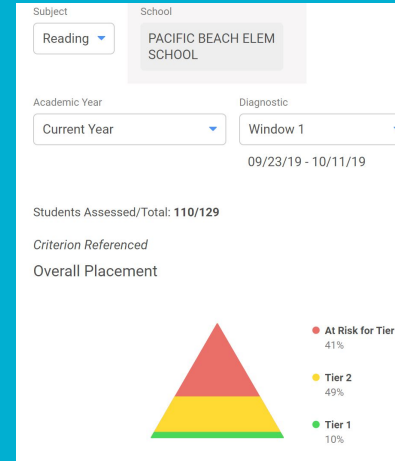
Subject

Reading

School

PACIFIC BEACH ELEM SCHOOL

Academic Year

Current Year

Diagnostic

Window 1

09/23/19 - 10/11/19

Students Assessed/Total: 110/129

Criterion Referenced

Overall Placement

At Risk for Tier
41%

Tier 2
49%

Tier 1
10%